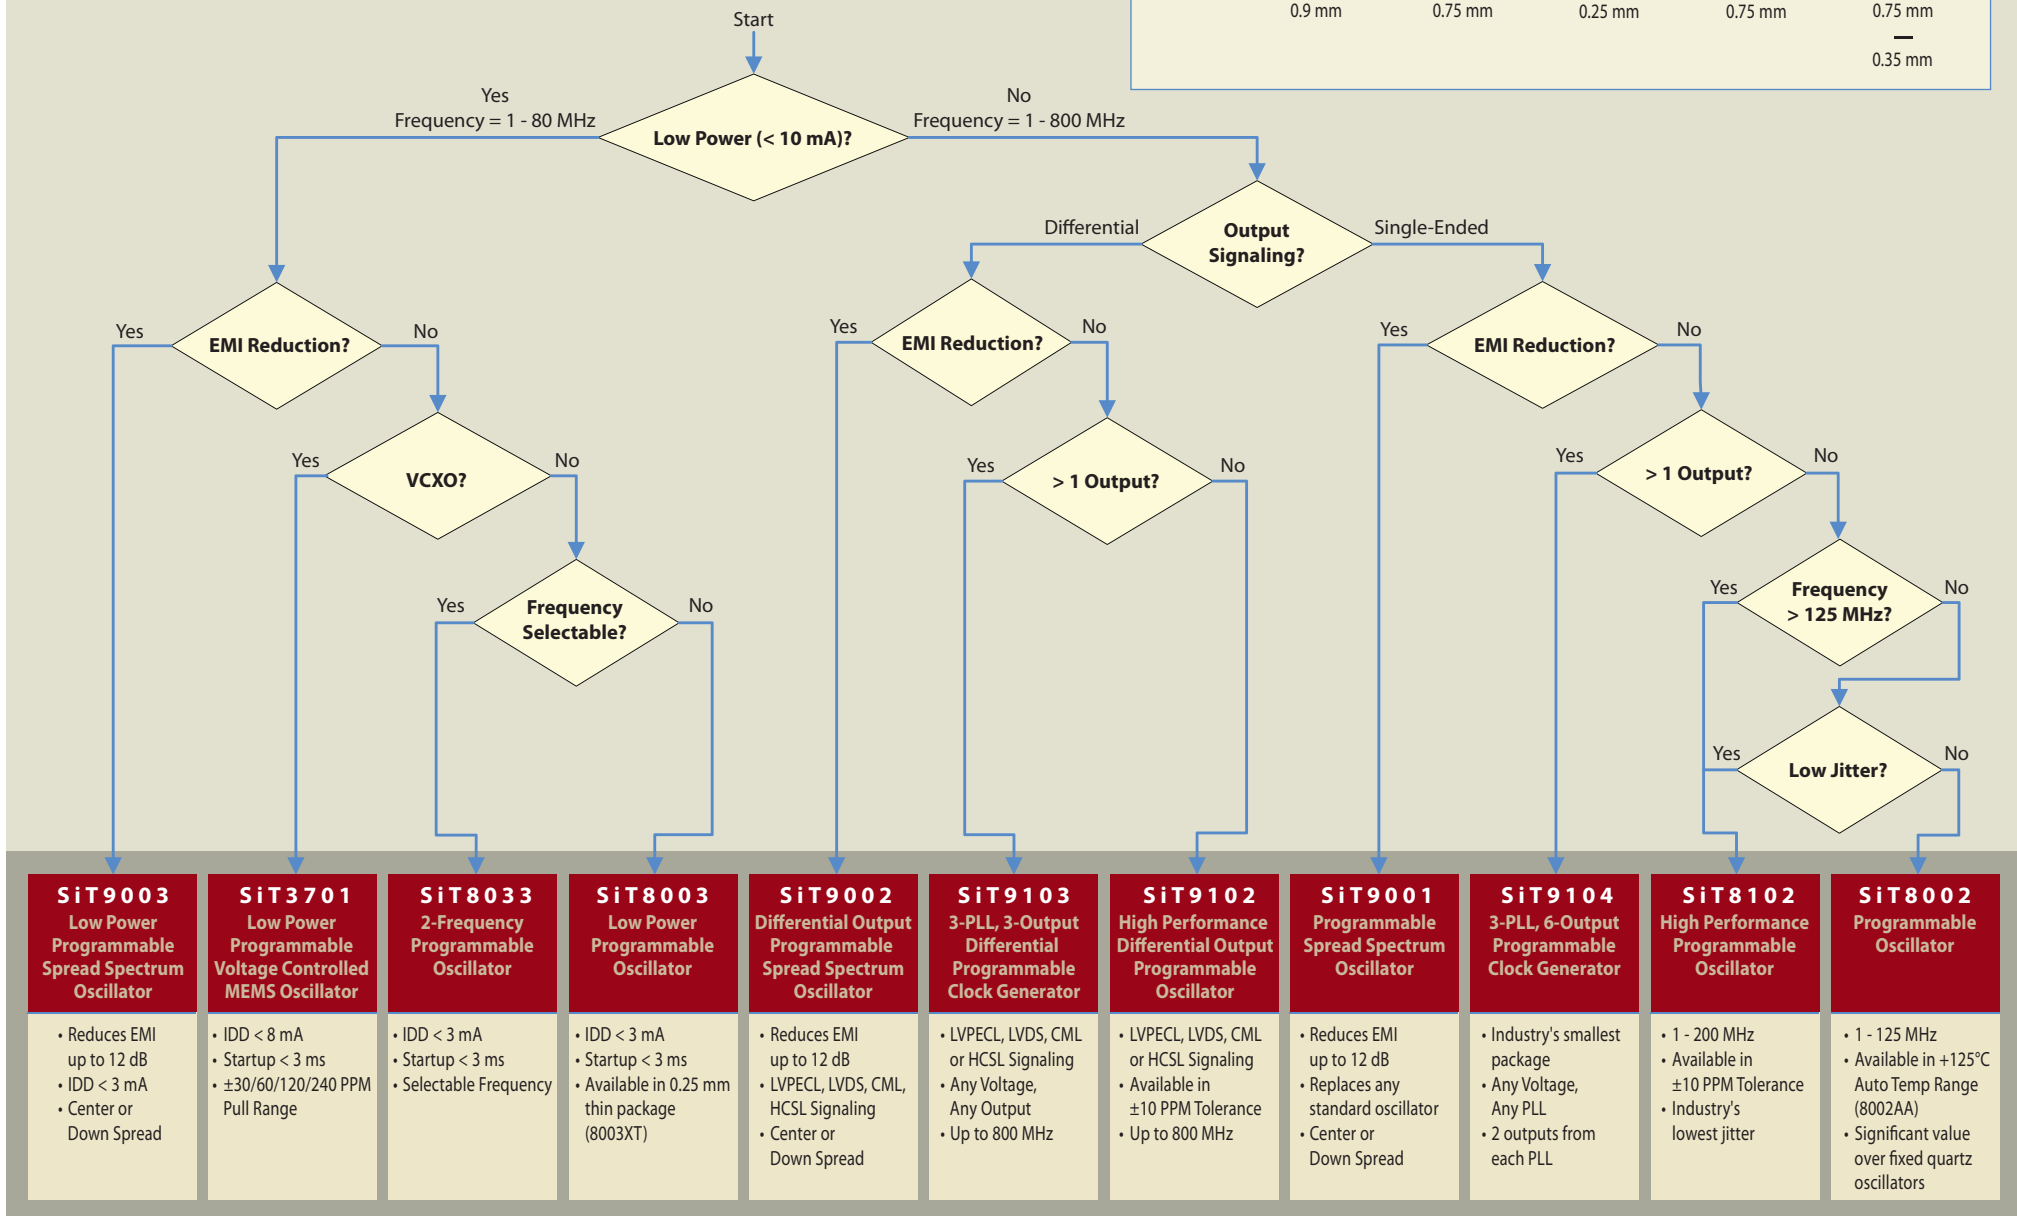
0.9 mm 0.75 mm 0.25 mm 0.75 mm 0.75 mm — 0.35 mm

Start

Yes
Frequency = 1 - 80 MHz

Low Power (< 10 mA)?

No
Frequency = 1 - 800 MHz

Differential

Output Signaling?

Single-Ended

Yes EMI Reduction? No

Yes EMI Reduction? No

Yes EMI Reduction? No

Yes VCXO? No

Yes > 1 Output? No

Yes > 1 Output? No

Yes Frequency Selectable? No

Yes Frequency > 125 MHz? No

Yes Low Jitter? No

SiT9003
Low Power Programmable Spread Spectrum Oscillator
• Reduces EMI up to 12 dB
• IDD < 3 mA
• Center or Down Spread

SiT3701
Low Power Programmable Voltage Controlled MEMS Oscillator
• IDD < 8 mA
• Startup < 3 ms
• ±30/60/120/240 PPM Pull Range

SiT8033
2-Frequency Programmable Oscillator
• IDD < 3 mA
• Startup < 3 ms
• Selectable Frequency

SiT8003
Low Power Programmable Oscillator
• IDD < 3 mA
• Startup < 3 ms
• Available in 0.25 mm thin package (8003XT)

SiT9002
Differential Output Programmable Spread Spectrum Oscillator
• Reduces EMI up to 12 dB
• LVPECL, LVDS, CML, HCSL Signaling
• Center or Down Spread

SiT9103
3-PLL, 3-Output Differential Programmable Clock Generator
• LVPECL, LVDS, CML or HCSL Signaling
• Any Voltage, Any Output
• Up to 800 MHz

SiT9102
High Performance Differential Output Programmable Oscillator
• LVPECL, LVDS, CML or HCSL Signaling
• Available in ±10 PPM Tolerance
• Up to 800 MHz

SiT9001
Programmable Spread Spectrum Oscillator
• Reduces EMI up to 12 dB
• Replaces any standard oscillator
• Center or Down Spread

SiT9104
3-PLL, 6-Output Programmable Clock Generator
• Industry's smallest package
• Any Voltage, Any PLL
• 2 outputs from each PLL

SiT8102
High Performance Programmable Oscillator
• 1 - 200 MHz
• Available in ±10 PPM Tolerance
• Industry's lowest jitter

SiT8002
Programmable Oscillator
• 1 - 125 MHz
• Available in +125°C Auto Temp Range (8002AA)
• Significant value over fixed quartz oscillators